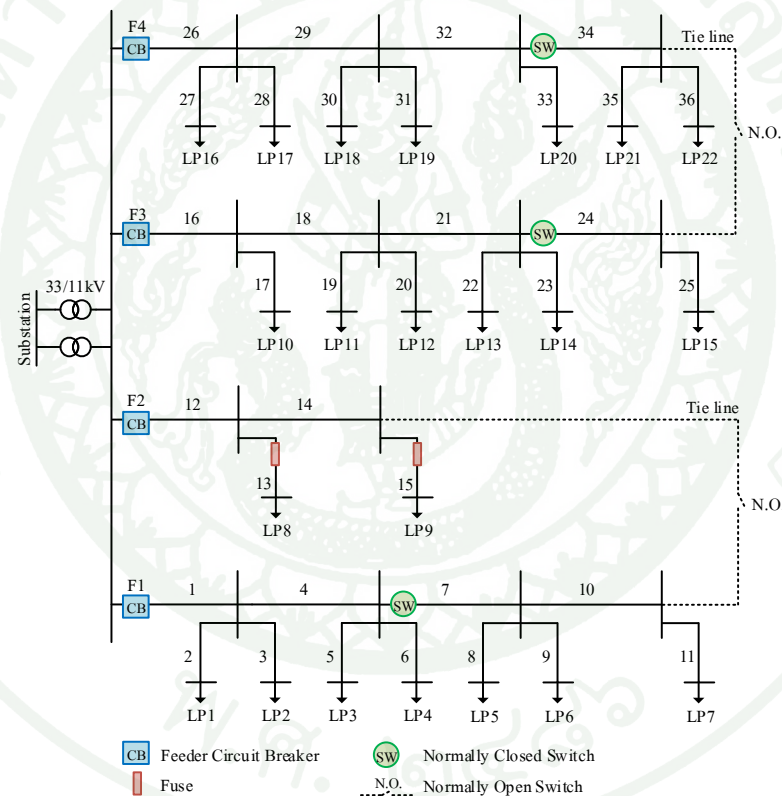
F4
CB
26
29
32
SW
34
Tie line
27
28
30
31
33
35
36
N.O.
LP16
LP17
LP18
LP19
LP20
LP21
LP22

F3
CB
16
18
21
SW
24
17
19
20
22
23
25
LP10
LP11
LP12
LP13
LP14
LP15

Substation
33/11kV

F2
CB
12
14
Tie line
13
15
N.O
LP8
LP9

F1
CB
1
4
SW
7
10
2
3
5
6
8
9
11
LP1
LP2
LP3
LP4
LP5
LP6
LP7

CB Feeder Circuit Breaker
SW Normally Closed Switch
Fuse
N.O. Normally Open Switch